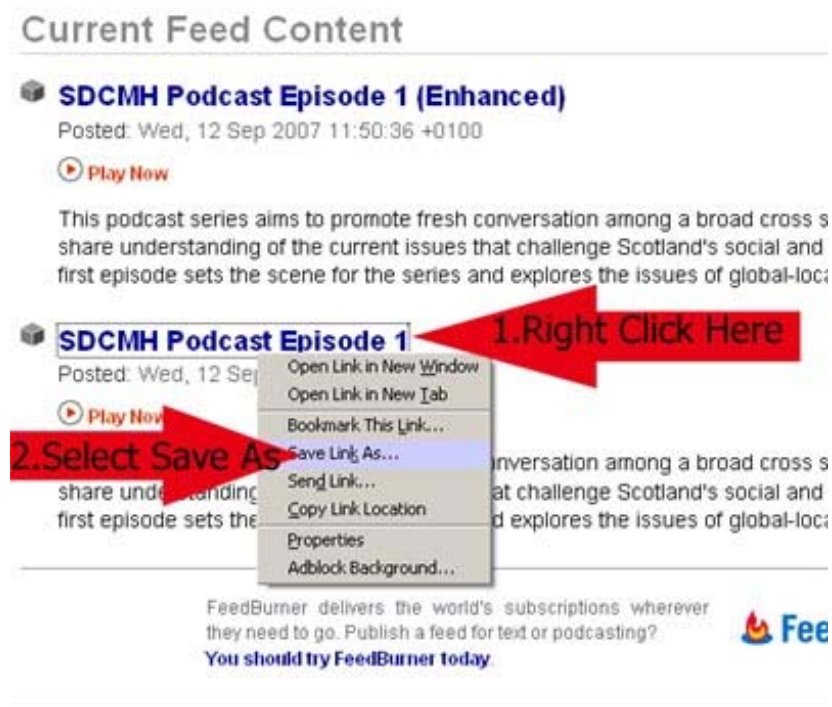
Current Feed Content

SDCMH Podcast Episode 1 (Enhanced)

Posted: Wed, 12 Sep 2007 11:50:36 +0100

Play Now

This podcast series aims to promote fresh conversation among a broad cross s share understanding of the current issues that challenge Scotland's social and first episode sets the scene for the series and explores the issues of global-loca

SDCMH Podcast Episode 1

1.Right Click Here

Posted: Wed, 12 Se

Play Now

Open Link in New Window
Open Link in New Tab
Bookmark This Link...
Save Link As...
Send Link...
Copy Link Location
Properties
Adblock Background...

2.Select Save As

nversation among a broad cross s share unde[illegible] at challenge Scotland's social and first episode sets the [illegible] d explores the issues of global-loca

FeedBurner delivers the world's subscriptions wherever they need to go. Publish a feed for text or podcasting?
You should try FeedBurner today.

Fee